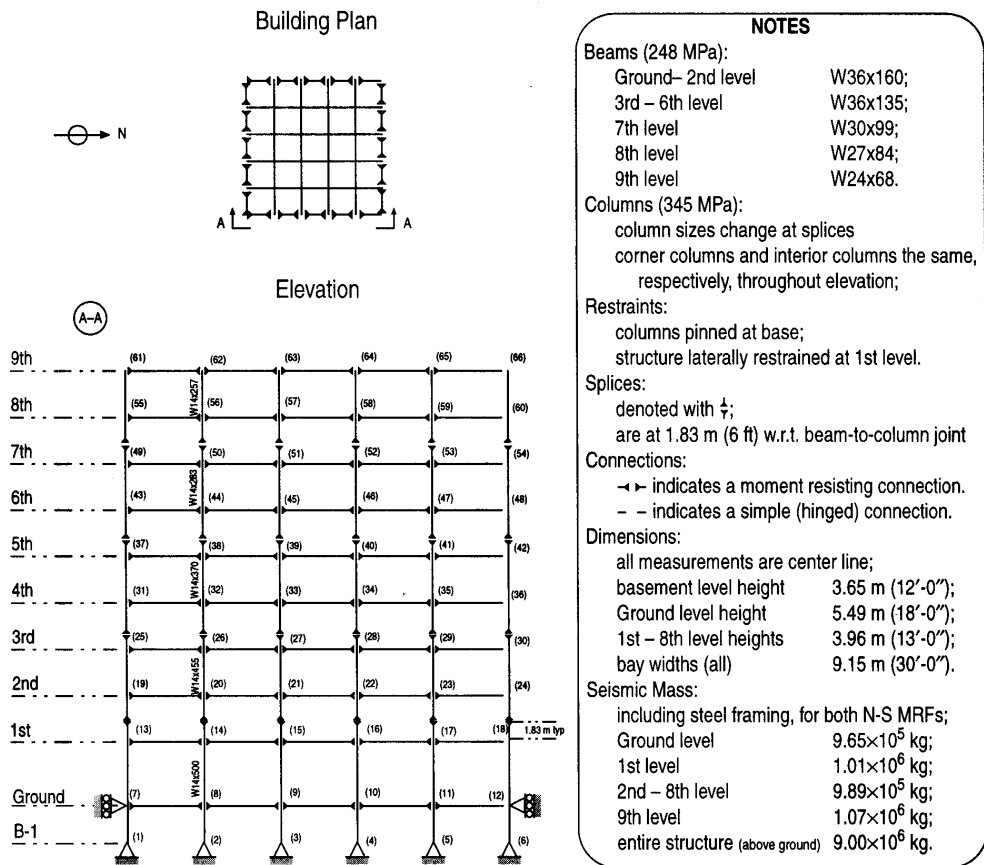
Building Plan

N

A A

Elevation

(A-A)

9th (61) (62) (63) (64) (65) (66)
8th (55) (56) (57) (58) (59) (60)
7th (49) (50) (51) (52) (53) (54)
6th (43) (44) (45) (46) (47) (48)
5th (37) (38) (39) (40) (41) (42)
4th (31) (32) (33) (34) (35) (36)
3rd (25) (26) (27) (28) (29) (30)
2nd (19) (20) (21) (22) (23) (24)
1st (13) (14) (15) (16) (17) (18) 1.83 m typ
Ground (7) (8) (9) (10) (11) (12)
B-1 (1) (2) (3) (4) (5) (6)

W14x257
W14x283
W14x370
W14x455
W14x500

NOTES
Beams (248 MPa):
Ground– 2nd level W36x160;
3rd – 6th level W36x135;
7th level W30x99;
8th level W27x84;
9th level W24x68.
Columns (345 MPa):
column sizes change at splices
corner columns and interior columns the same, respectively, throughout elevation;
Restraints:
columns pinned at base;
structure laterally restrained at 1st level.
Splices:
denoted with $\frac{\bullet}{\bullet}$;
are at 1.83 m (6 ft) w.r.t. beam-to-column joint
Connections:
⊸⊷ indicates a moment resisting connection.
– – indicates a simple (hinged) connection.
Dimensions:
all measurements are center line;
basement level height 3.65 m (12′-0″);
Ground level height 5.49 m (18′-0″);
1st – 8th level heights 3.96 m (13′-0″);
bay widths (all) 9.15 m (30′-0″).
Seismic Mass:
including steel framing, for both N-S MRFs;
Ground level $9.65\times10^5$ kg;
1st level $1.01\times10^6$ kg;
2nd – 8th level $9.89\times10^5$ kg;
9th level $1.07\times10^6$ kg;
entire structure (above ground) $9.00\times10^6$ kg.